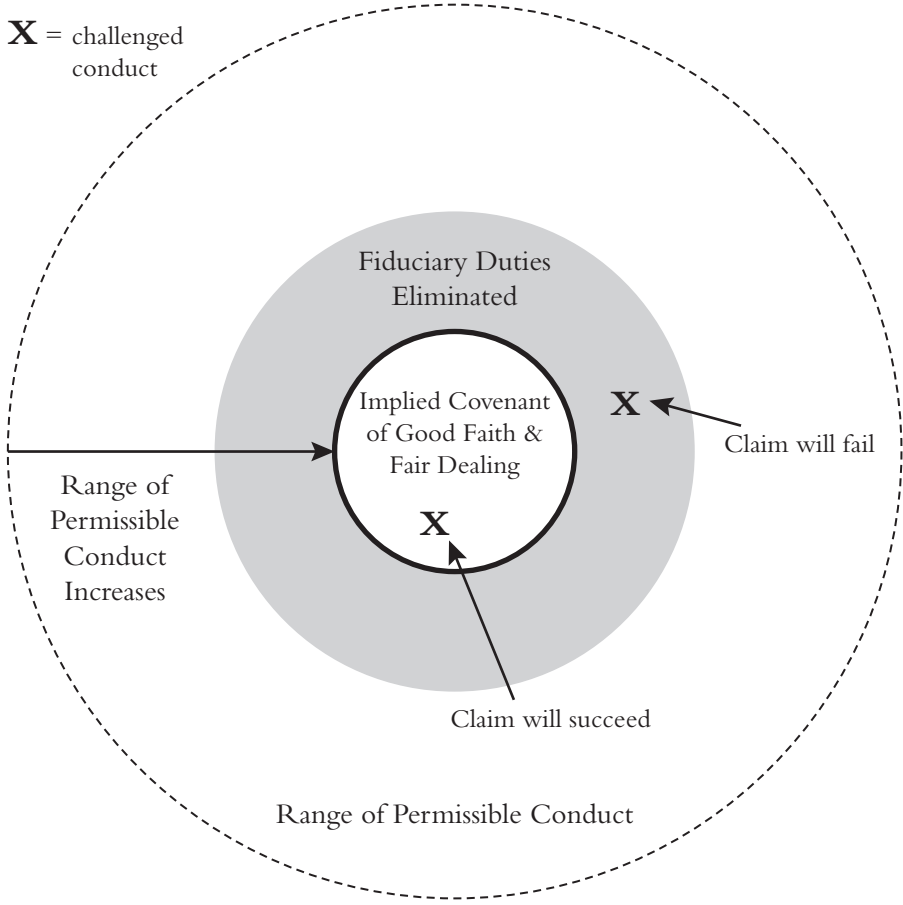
**X** = challenged conduct

Fiduciary Duties Eliminated

Implied Covenant of Good Faith & Fair Dealing

X

Claim will fail

Range of Permissible Conduct Increases

X

Claim will succeed

Range of Permissible Conduct